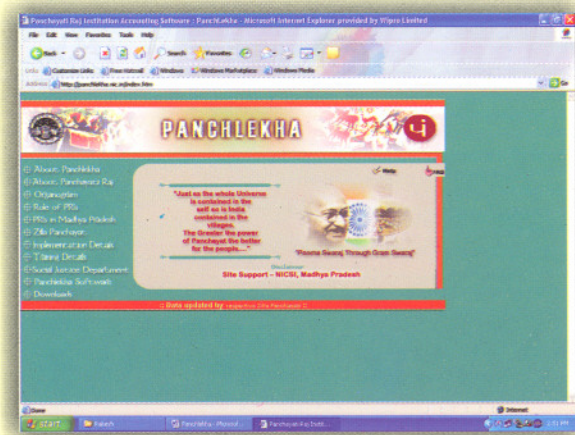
Panchayati Raj Institution Accounting Software : PanchLekha - Microsoft Internet Explorer provided by Wipro Limited

File Edit View Favorites Tools Help

Back Search Favorites

Links Customize Links Free Hotmail Windows Windows Marketplace Windows Media

Address http://panchlekha.nic.in/index.htm

Go

PANCHLEKHA

About Panchlekha
About Panchayati Raj
Organogram
Role of PRIs
PRIs in Madhya Pradesh
Zila Panchayat
Implementation Details
Training Details
Social Justice Department
Panchlekha Software
Downloads

Help

"Just as the whole Universe is contained in the self so is India contained in the villages. The Greater the power of Panchayat the better for the people...."

"Poorna Swaraj Through Gram Swaraj"

Site Support - NICSI, Madhya Pradesh

Data updated by respective Zila Panchayats

Done

Internet

start

Rakesh

PanchLekha - Microsof...

Panchayati Raj Instit...

2:51 PM